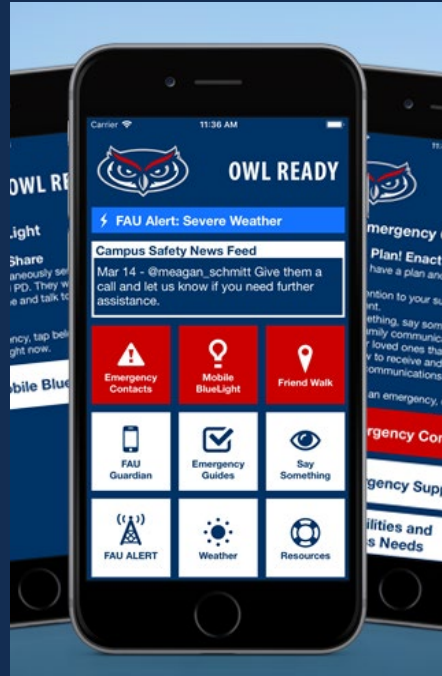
OWL RE
Light
Share
aneously se
PD. They w
e and talk to
ency, tap bel
ight now.
obile Blue

Carrier
11:36 AM
OWL READY
FAU Alert: Severe Weather
Campus Safety News Feed
Mar 14 - @meagan_schmitt Give them a call and let us know if you need further assistance.
Emergency Contacts
Mobile BlueLight
Friend Walk
FAU Guardian
Emergency Guides
Say Something
FAU ALERT
Weather
Resources

mergency
Plan! Enact
have a plan an
ention to your su
ent.
ething, say som
amily communic
r loved ones tha
w to receive an
communications
an emergency,
rgency Co
gency Sup
ilities and
s Needs